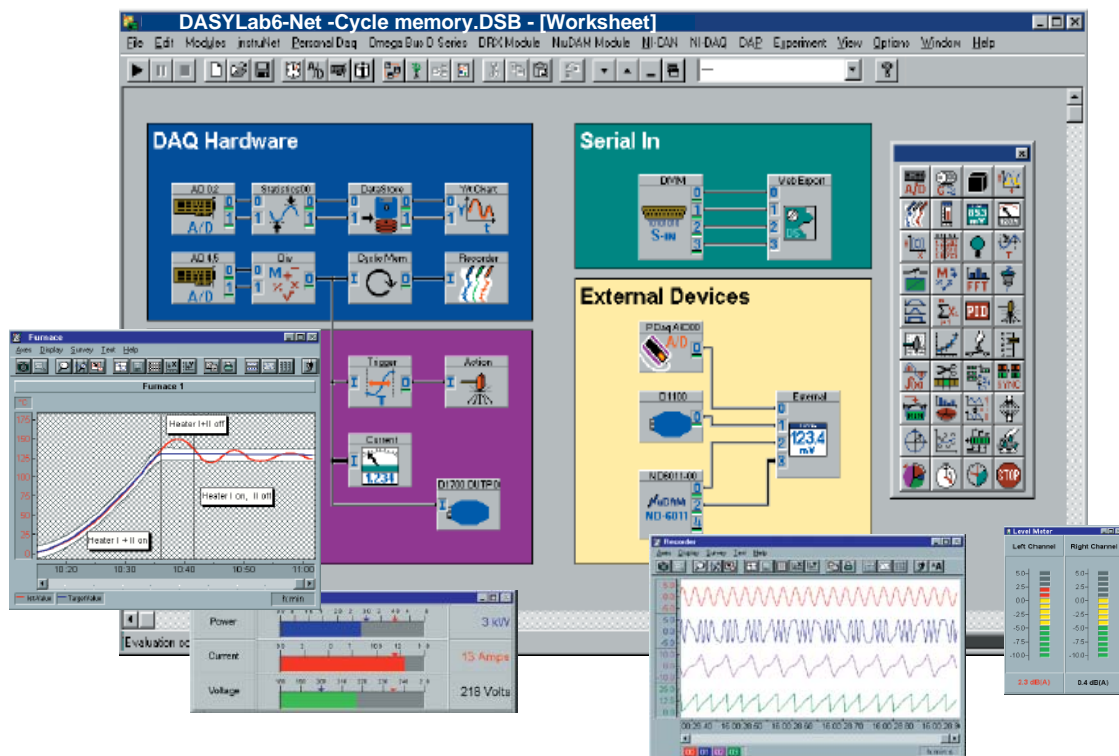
DASYLab6-Net -Cycle memory.DSB - [Worksheet]

File Edit Modules instruNet Personal Daq Omega Bus D Series DRX Module NuDAM Module NI-CAN NI-DAQ DAP Experiment View Options Window Help

DAQ Hardware

AD 0,2
A/D
Statistics00
DataStore
Y/t Chart
AD 4,5
A/D
Div
Cycle Mem
Recorder

Trigger
Action
Current
1.231
D1700 OUTP 0

Serial In

DVM
S-IN
Web Export

External Devices

PDaq AIC00
A/D
D1100
External
123.4
mV
ND6011-00
ND-6011

Furnace
Axes Display Survey Text Help
Furnace 1
Heater I+II off
Heater I on, II off
Heater I + II on
10:20 10:30 10:40 10:50 11:00
h:min

Power 3 kW
Current 15 Amps
Voltage 218 Volts

Evaluation

Recorder
Axes Display Survey Text Help
h:min:s

Level Meter
Left Channel Right Channel
3.3 dB(A) 0.4 dB(A)